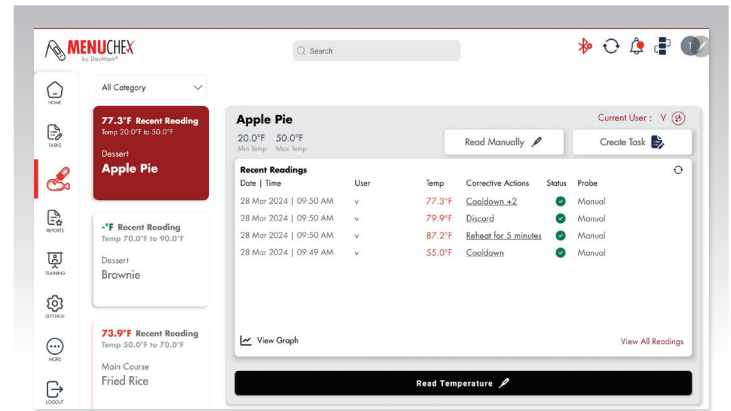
MENUCHEX by DayMark

Search

HOME

TASKS

REPORTS

TRAINING

SETTINGS

MORE

LOGOUT

All Category

77.3°F Recent Reading
Temp 20.0°F to 50.0°F
Dessert
Apple Pie

-°F Recent Reading
Temp 70.0°F to 90.0°F
Dessert
Brownie

73.9°F Recent Reading
Temp 50.0°F to 70.0°F
Main Course
Fried Rice

Apple Pie

Current User : V

20.0°F Min Temp
50.0°F Max Temp

Read Manually

Create Task

Recent Readings

| Date \| Time | User | Temp | Corrective Actions | Status | Probe |
|---|---|---|---|---|---|
| 28 Mar 2024 \| 09:50 AM | v | 77.3°F | Cooldown +2 | | Manual |
| 28 Mar 2024 \| 09:50 AM | v | 79.9°F | Discard | | Manual |
| 28 Mar 2024 \| 09:50 AM | v | 87.2°F | Reheat for 5 minutes | | Manual |
| 28 Mar 2024 \| 09:49 AM | v | 55.0°F | Cooldown | | Manual |

View Graph

View All Readings

Read Temperature